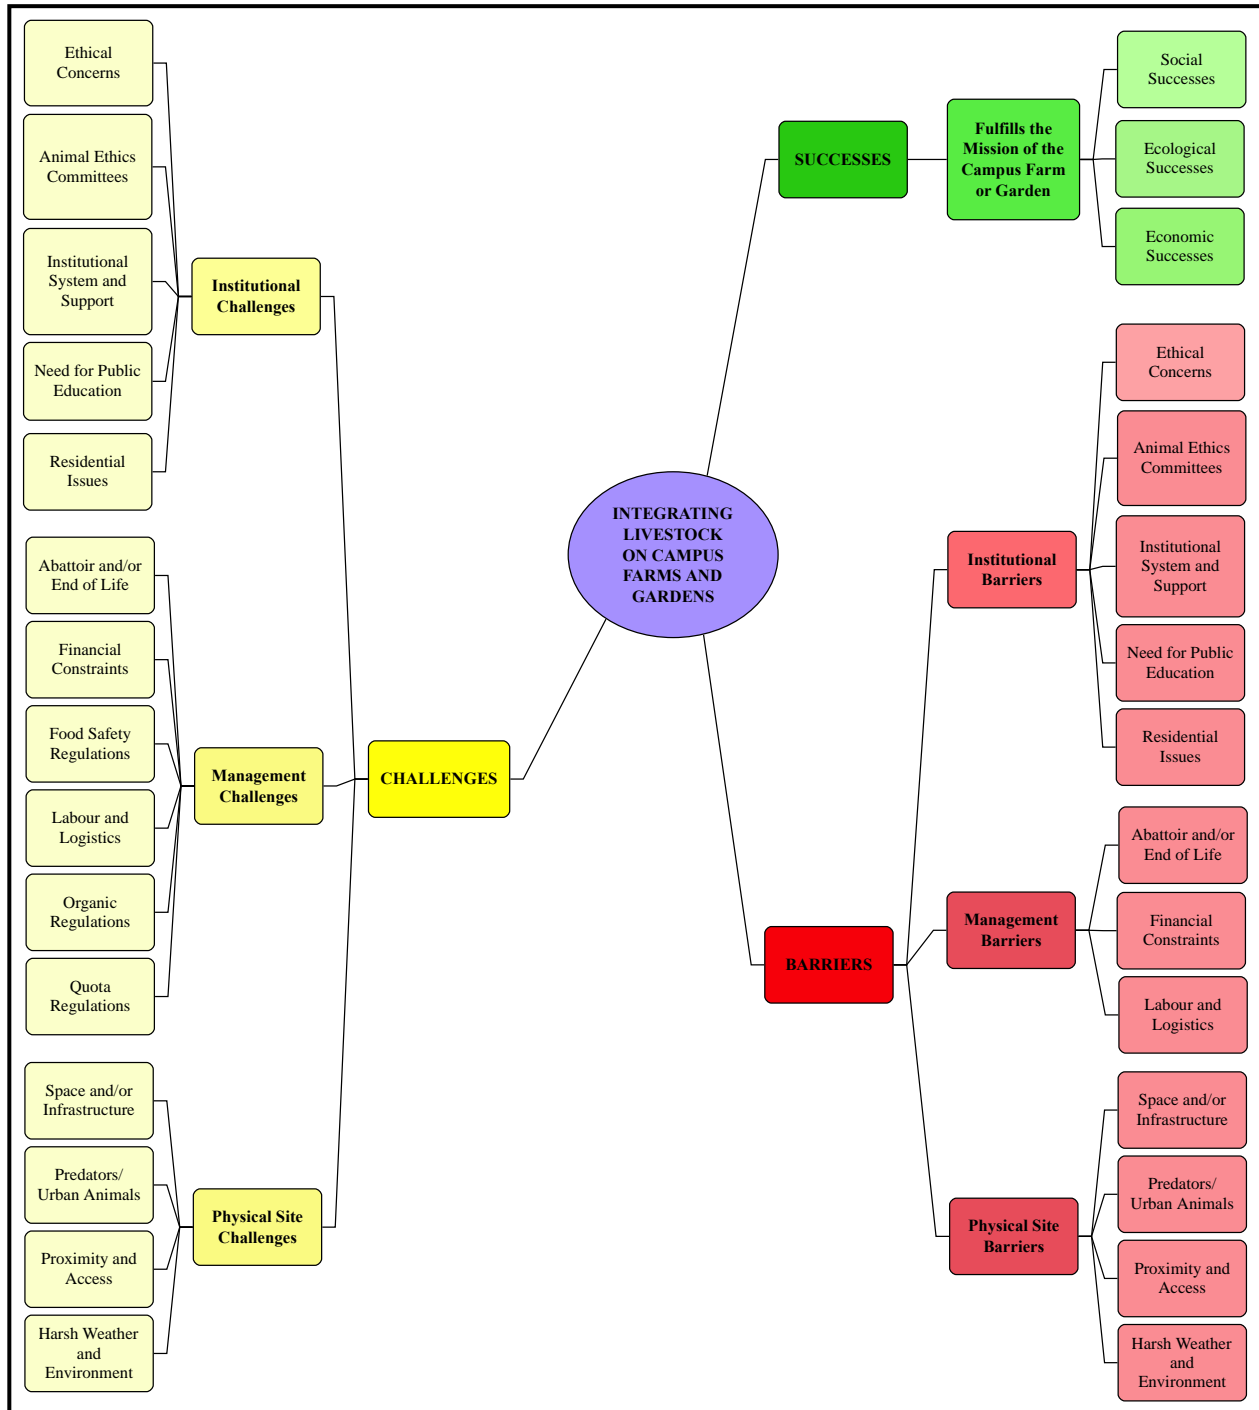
INTEGRATING LIVESTOCK ON CAMPUS FARMS AND GARDENS

SUCCESSES

Fulfills the Mission of the Campus Farm or Garden

Social Successes

Ecological Successes

Economic Successes

CHALLENGES

Institutional Challenges

Ethical Concerns

Animal Ethics Committees

Institutional System and Support

Need for Public Education

Residential Issues

Management Challenges

Abattoir and/or End of Life

Financial Constraints

Food Safety Regulations

Labour and Logistics

Organic Regulations

Quota Regulations

Physical Site Challenges

Space and/or Infrastructure

Predators/ Urban Animals

Proximity and Access

Harsh Weather and Environment

BARRIERS

Institutional Barriers

Ethical Concerns

Animal Ethics Committees

Institutional System and Support

Need for Public Education

Residential Issues

Management Barriers

Abattoir and/or End of Life

Financial Constraints

Labour and Logistics

Physical Site Barriers

Space and/or Infrastructure

Predators/ Urban Animals

Proximity and Access

Harsh Weather and Environment